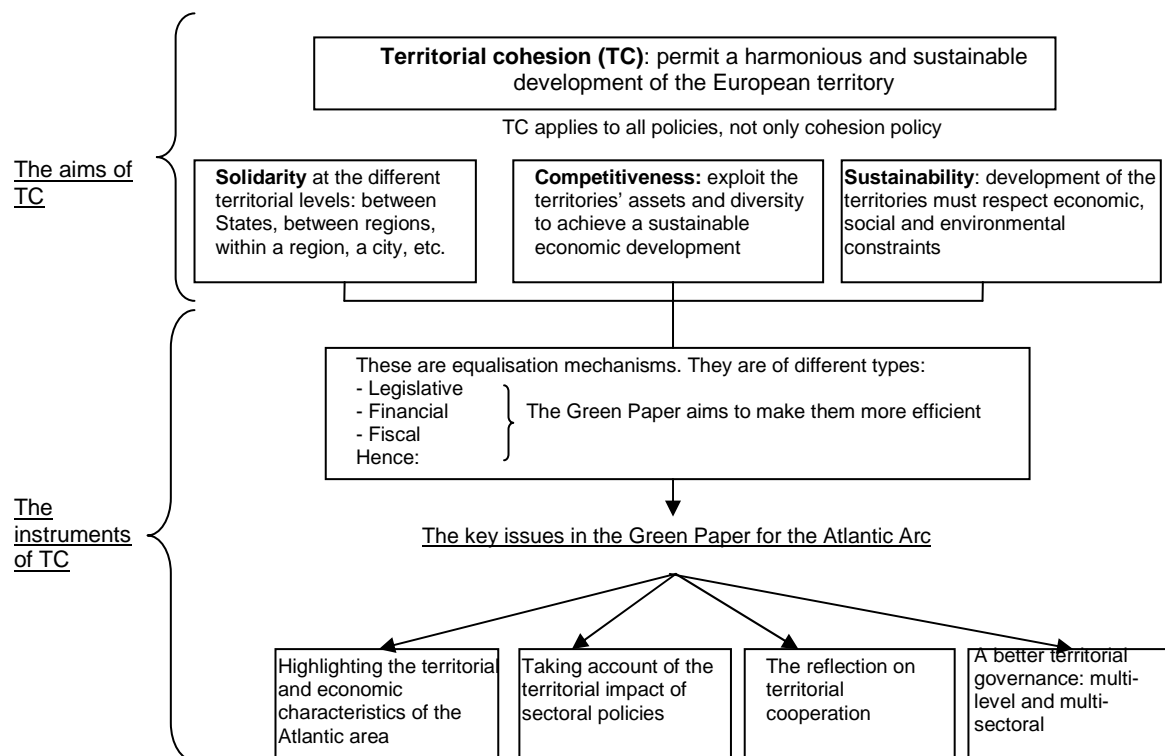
**Territorial cohesion (TC)**: permit a harmonious and sustainable development of the European territory

TC applies to all policies, not only cohesion policy

The aims of TC

**Solidarity** at the different territorial levels: between States, between regions, within a region, a city, etc.

**Competitiveness:** exploit the territories' assets and diversity to achieve a sustainable economic development

**Sustainability**: development of the territories must respect economic, social and environmental constraints

The instruments of TC

These are equalisation mechanisms. They are of different types:
- Legislative
- Financial
- Fiscal
Hence:

The Green Paper aims to make them more efficient

The key issues in the Green Paper for the Atlantic Arc

Highlighting the territorial and economic characteristics of the Atlantic area

Taking account of the territorial impact of sectoral policies

The reflection on territorial cooperation

A better territorial governance: multi-level and multi-sectoral